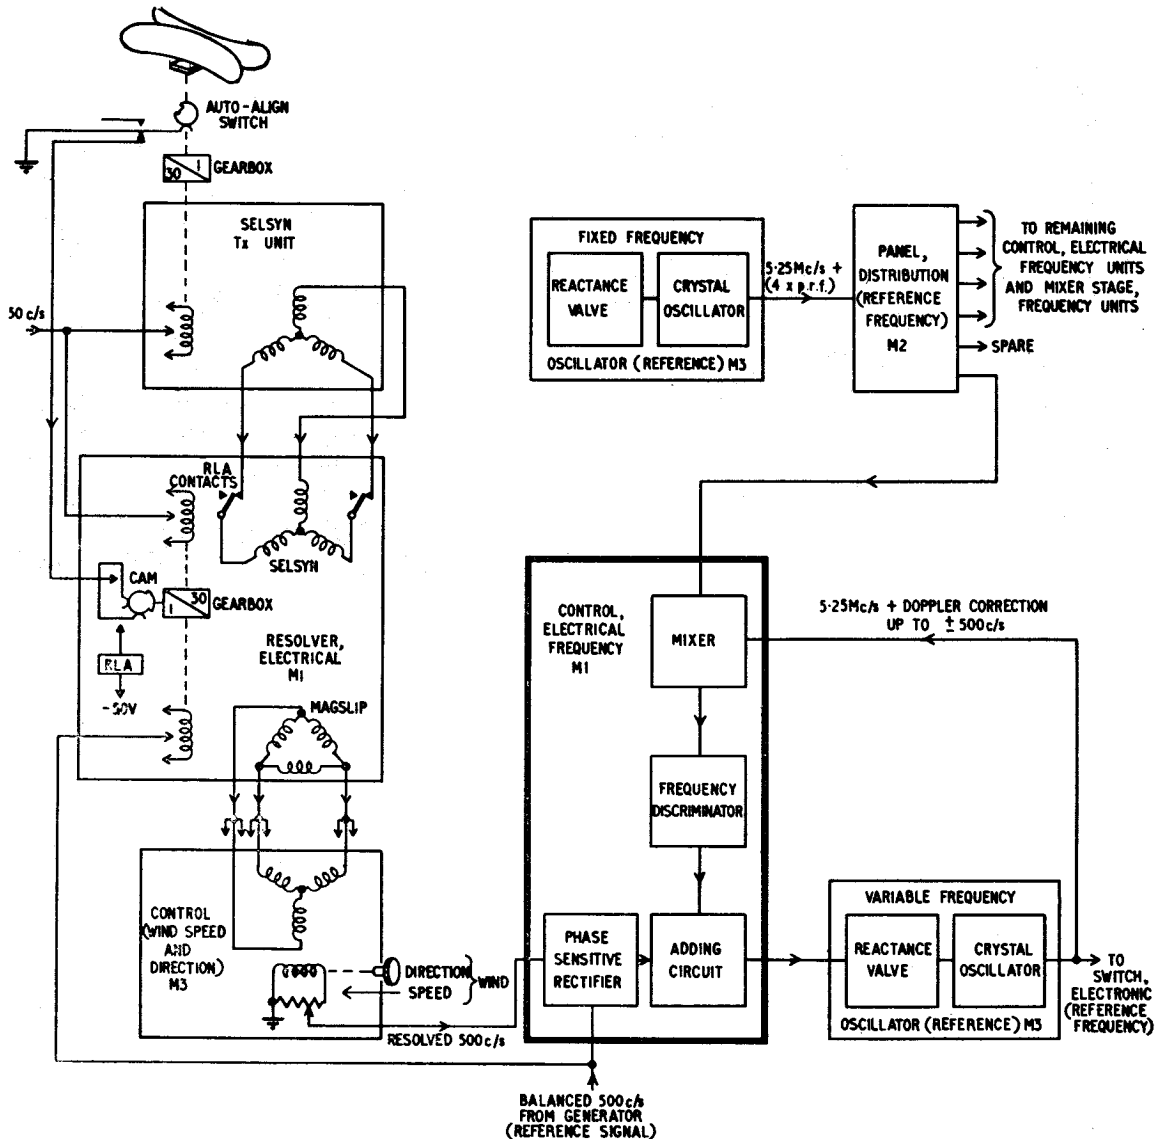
AUTO-ALIGN SWITCH

30 1 GEARBOX

SELSYN Tx UNIT

50 c/s

RLA CONTACTS

SELSYN

CAM

1 30 GEARBOX

RESOLVER, ELECTRICAL M1

RLA

-50V

MAGSLIP

CONTROL (WIND SPEED AND DIRECTION) M3

DIRECTION SPEED WIND

RESOLVED 500 c/s

BALANCED 500 c/s FROM GENERATOR (REFERENCE SIGNAL)

FIXED FREQUENCY

REACTANCE VALVE

CRYSTAL OSCILLATOR

OSCILLATOR (REFERENCE) M3

5·25Mc/s + (4 x p.r.f.)

PANEL, DISTRIBUTION (REFERENCE FREQUENCY) M2

TO REMAINING CONTROL, ELECTRICAL FREQUENCY UNITS AND MIXER STAGE, FREQUENCY UNITS

SPARE

CONTROL, ELECTRICAL FREQUENCY M1

MIXER

5·25Mc/s + DOPPLER CORRECTION UP TO ± 500c/s

FREQUENCY DISCRIMINATOR

PHASE SENSITIVE RECTIFIER

ADDING CIRCUIT

VARIABLE FREQUENCY

REACTANCE VALVE

CRYSTAL OSCILLATOR

OSCILLATOR (REFERENCE) M3

TO SWITCH, ELECTRONIC (REFERENCE FREQUENCY)